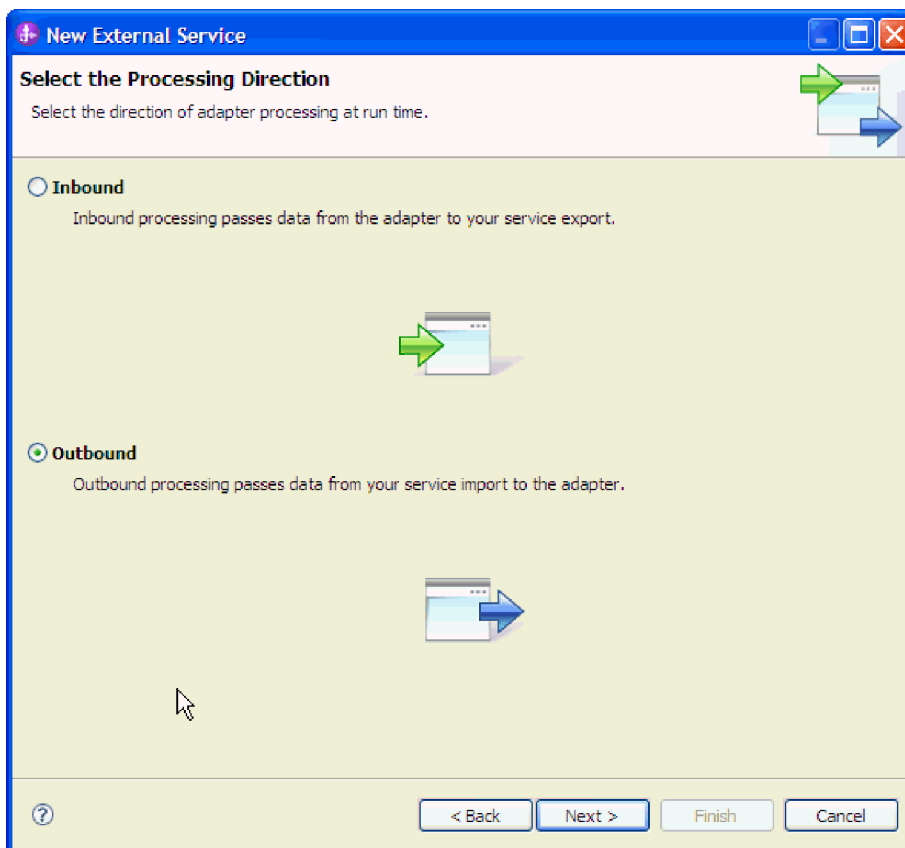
New External Service

Select the Processing Direction

Select the direction of adapter processing at run time.

Inbound

Inbound processing passes data from the adapter to your service export.

Outbound

Outbound processing passes data from your service import to the adapter.

?

< Back

Next >

Finish

Cancel